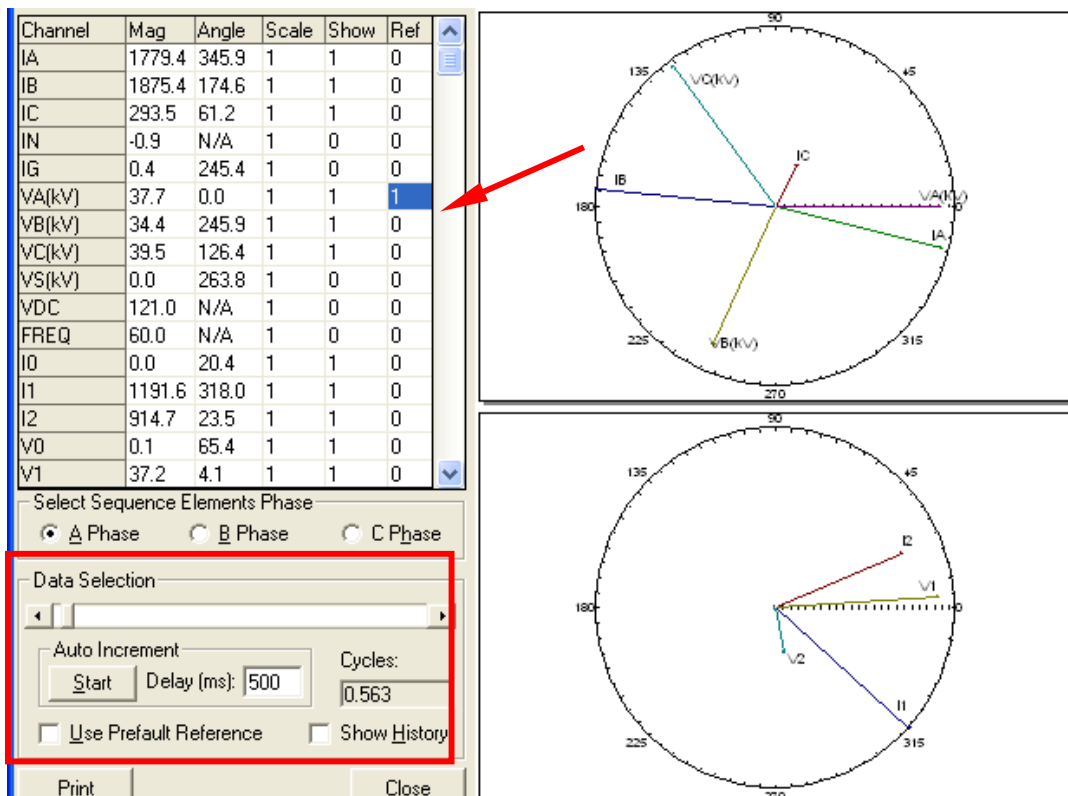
| Channel | Mag | Angle | Scale | Show | Ref |
|---|---|---|---|---|---|
| IA | 1779.4 | 345.9 | 1 | 1 | 0 |
| IB | 1875.4 | 174.6 | 1 | 1 | 0 |
| IC | 293.5 | 61.2 | 1 | 1 | 0 |
| IN | -0.9 | N/A | 1 | 0 | 0 |
| IG | 0.4 | 245.4 | 1 | 0 | 0 |
| VA(kV) | 37.7 | 0.0 | 1 | 1 | 1 |
| VB(kV) | 34.4 | 245.9 | 1 | 1 | 0 |
| VC(kV) | 39.5 | 126.4 | 1 | 1 | 0 |
| VS(kV) | 0.0 | 263.8 | 1 | 0 | 0 |
| VDC | 121.0 | N/A | 1 | 0 | 0 |
| FREQ | 60.0 | N/A | 1 | 0 | 0 |
| I0 | 0.0 | 20.4 | 1 | 1 | 0 |
| I1 | 1191.6 | 318.0 | 1 | 1 | 0 |
| I2 | 914.7 | 23.5 | 1 | 1 | 0 |
| V0 | 0.1 | 65.4 | 1 | 1 | 0 |
| V1 | 37.2 | 4.1 | 1 | 1 | 0 |

Select Sequence Elements Phase
A Phase B Phase C Phase

Data Selection
Auto Increment
Start Delay (ms): 500
Cycles: 0.563
Use Prefault Reference Show History
Print Close

90
135
45
180
0
225
315
270
VC(KV)
IC
IB
VA(KV)
IA
VB(KV)

90
135
45
180
0
225
315
270
I2
V1
V2
I1